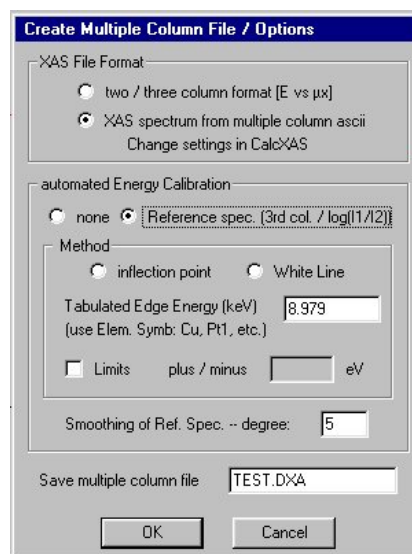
Create Multiple Column File / Options

XAS File Format

two / three column format [E vs µx]

XAS spectrum from multiple column ascii
Change settings in CalcXAS

automated Energy Calibration

none

Reference spec. (3rd col. / log(I1/I2))

Method

inflection point

White Line

Tabulated Edge Energy (keV)
(use Elem. Symb: Cu, Pt1, etc.)

8.979

Limits

plus / minus

eV

Smoothing of Ref. Spec. -- degree:

5

Save multiple column file

TEST.DXA

OK

Cancel